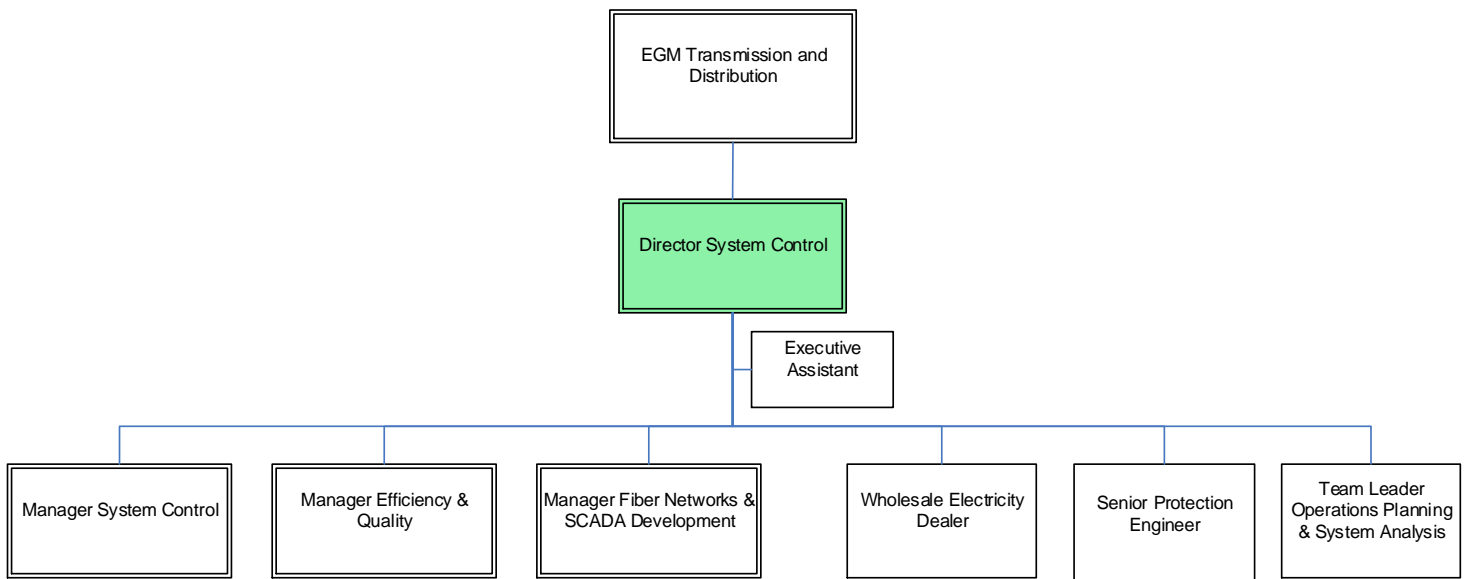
EGM Transmission and Distribution

Director System Control

Executive Assistant

Manager System Control

Manager Efficiency & Quality

Manager Fiber Networks & SCADA Development

Wholesale Electricity Dealer

Senior Protection Engineer

Team Leader Operations Planning & System Analysis